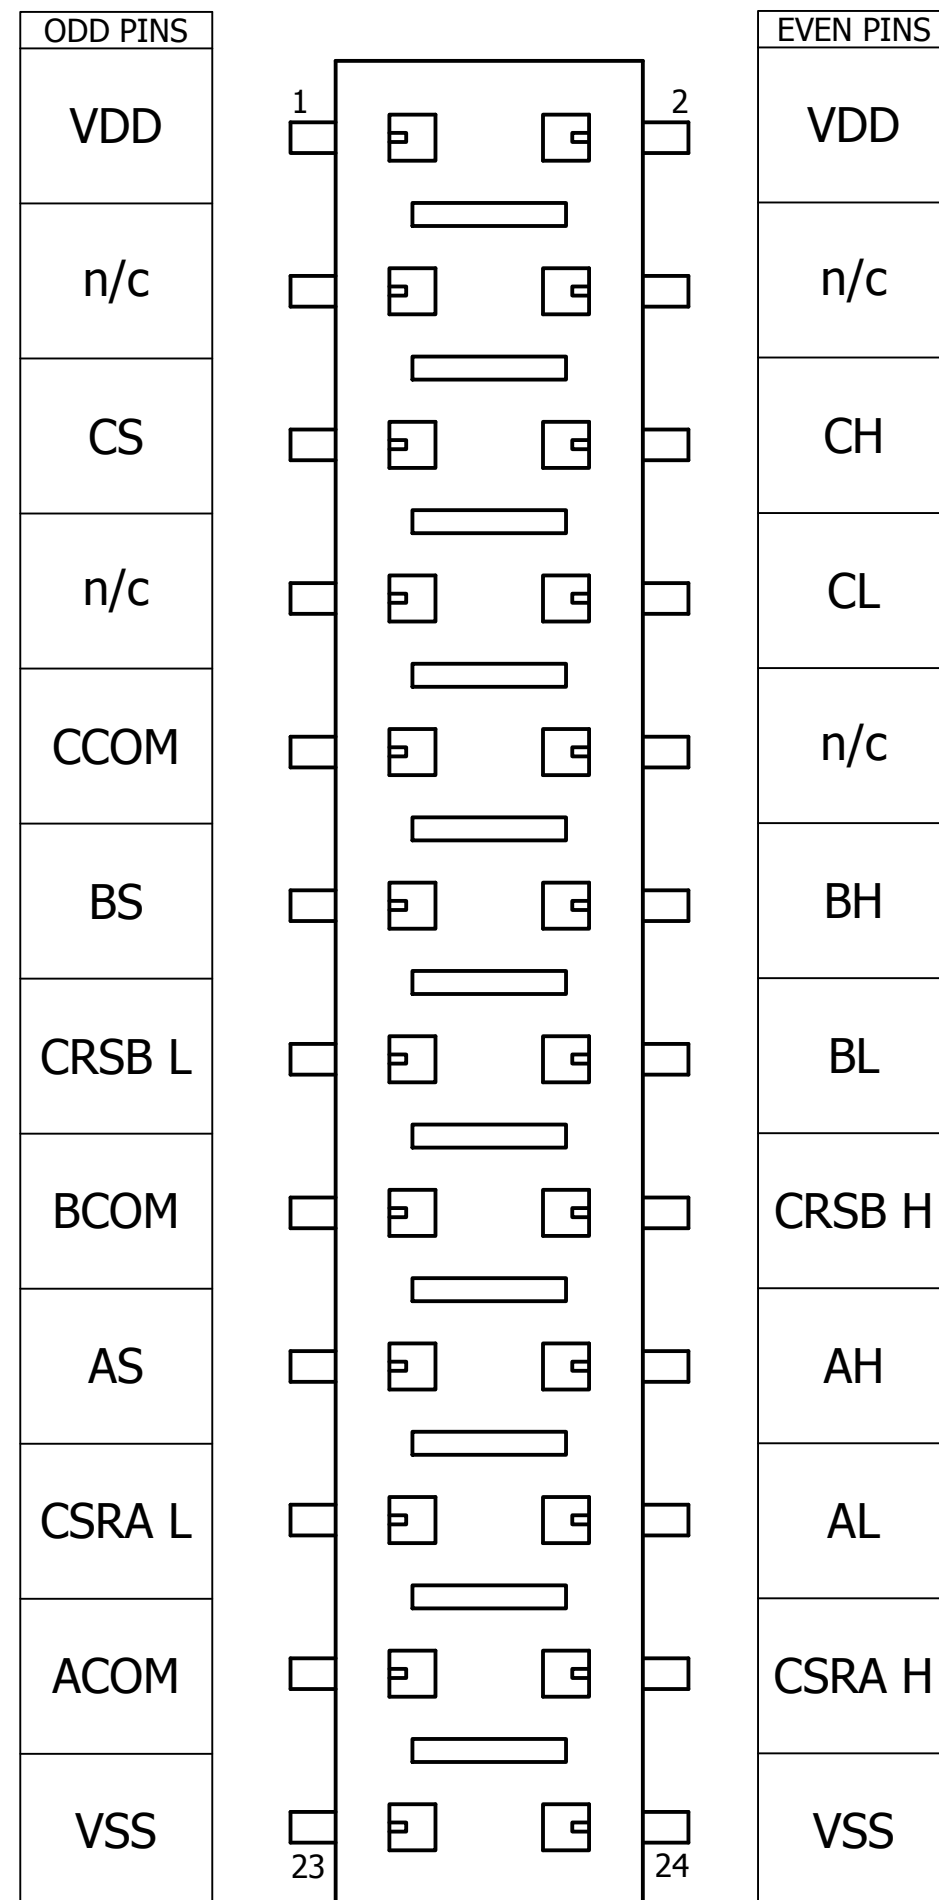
| ODD PINS |
|---|
| VDD |
| n/c |
| CS |
| n/c |
| CCOM |
| BS |
| CRSB L |
| BCOM |
| AS |
| CSRA L |
| ACOM |
| VSS |

1
2
23
24

| EVEN PINS |
|---|
| VDD |
| n/c |
| CH |
| CL |
| n/c |
| BH |
| BL |
| CRSB H |
| AH |
| AL |
| CSRA H |
| VSS |